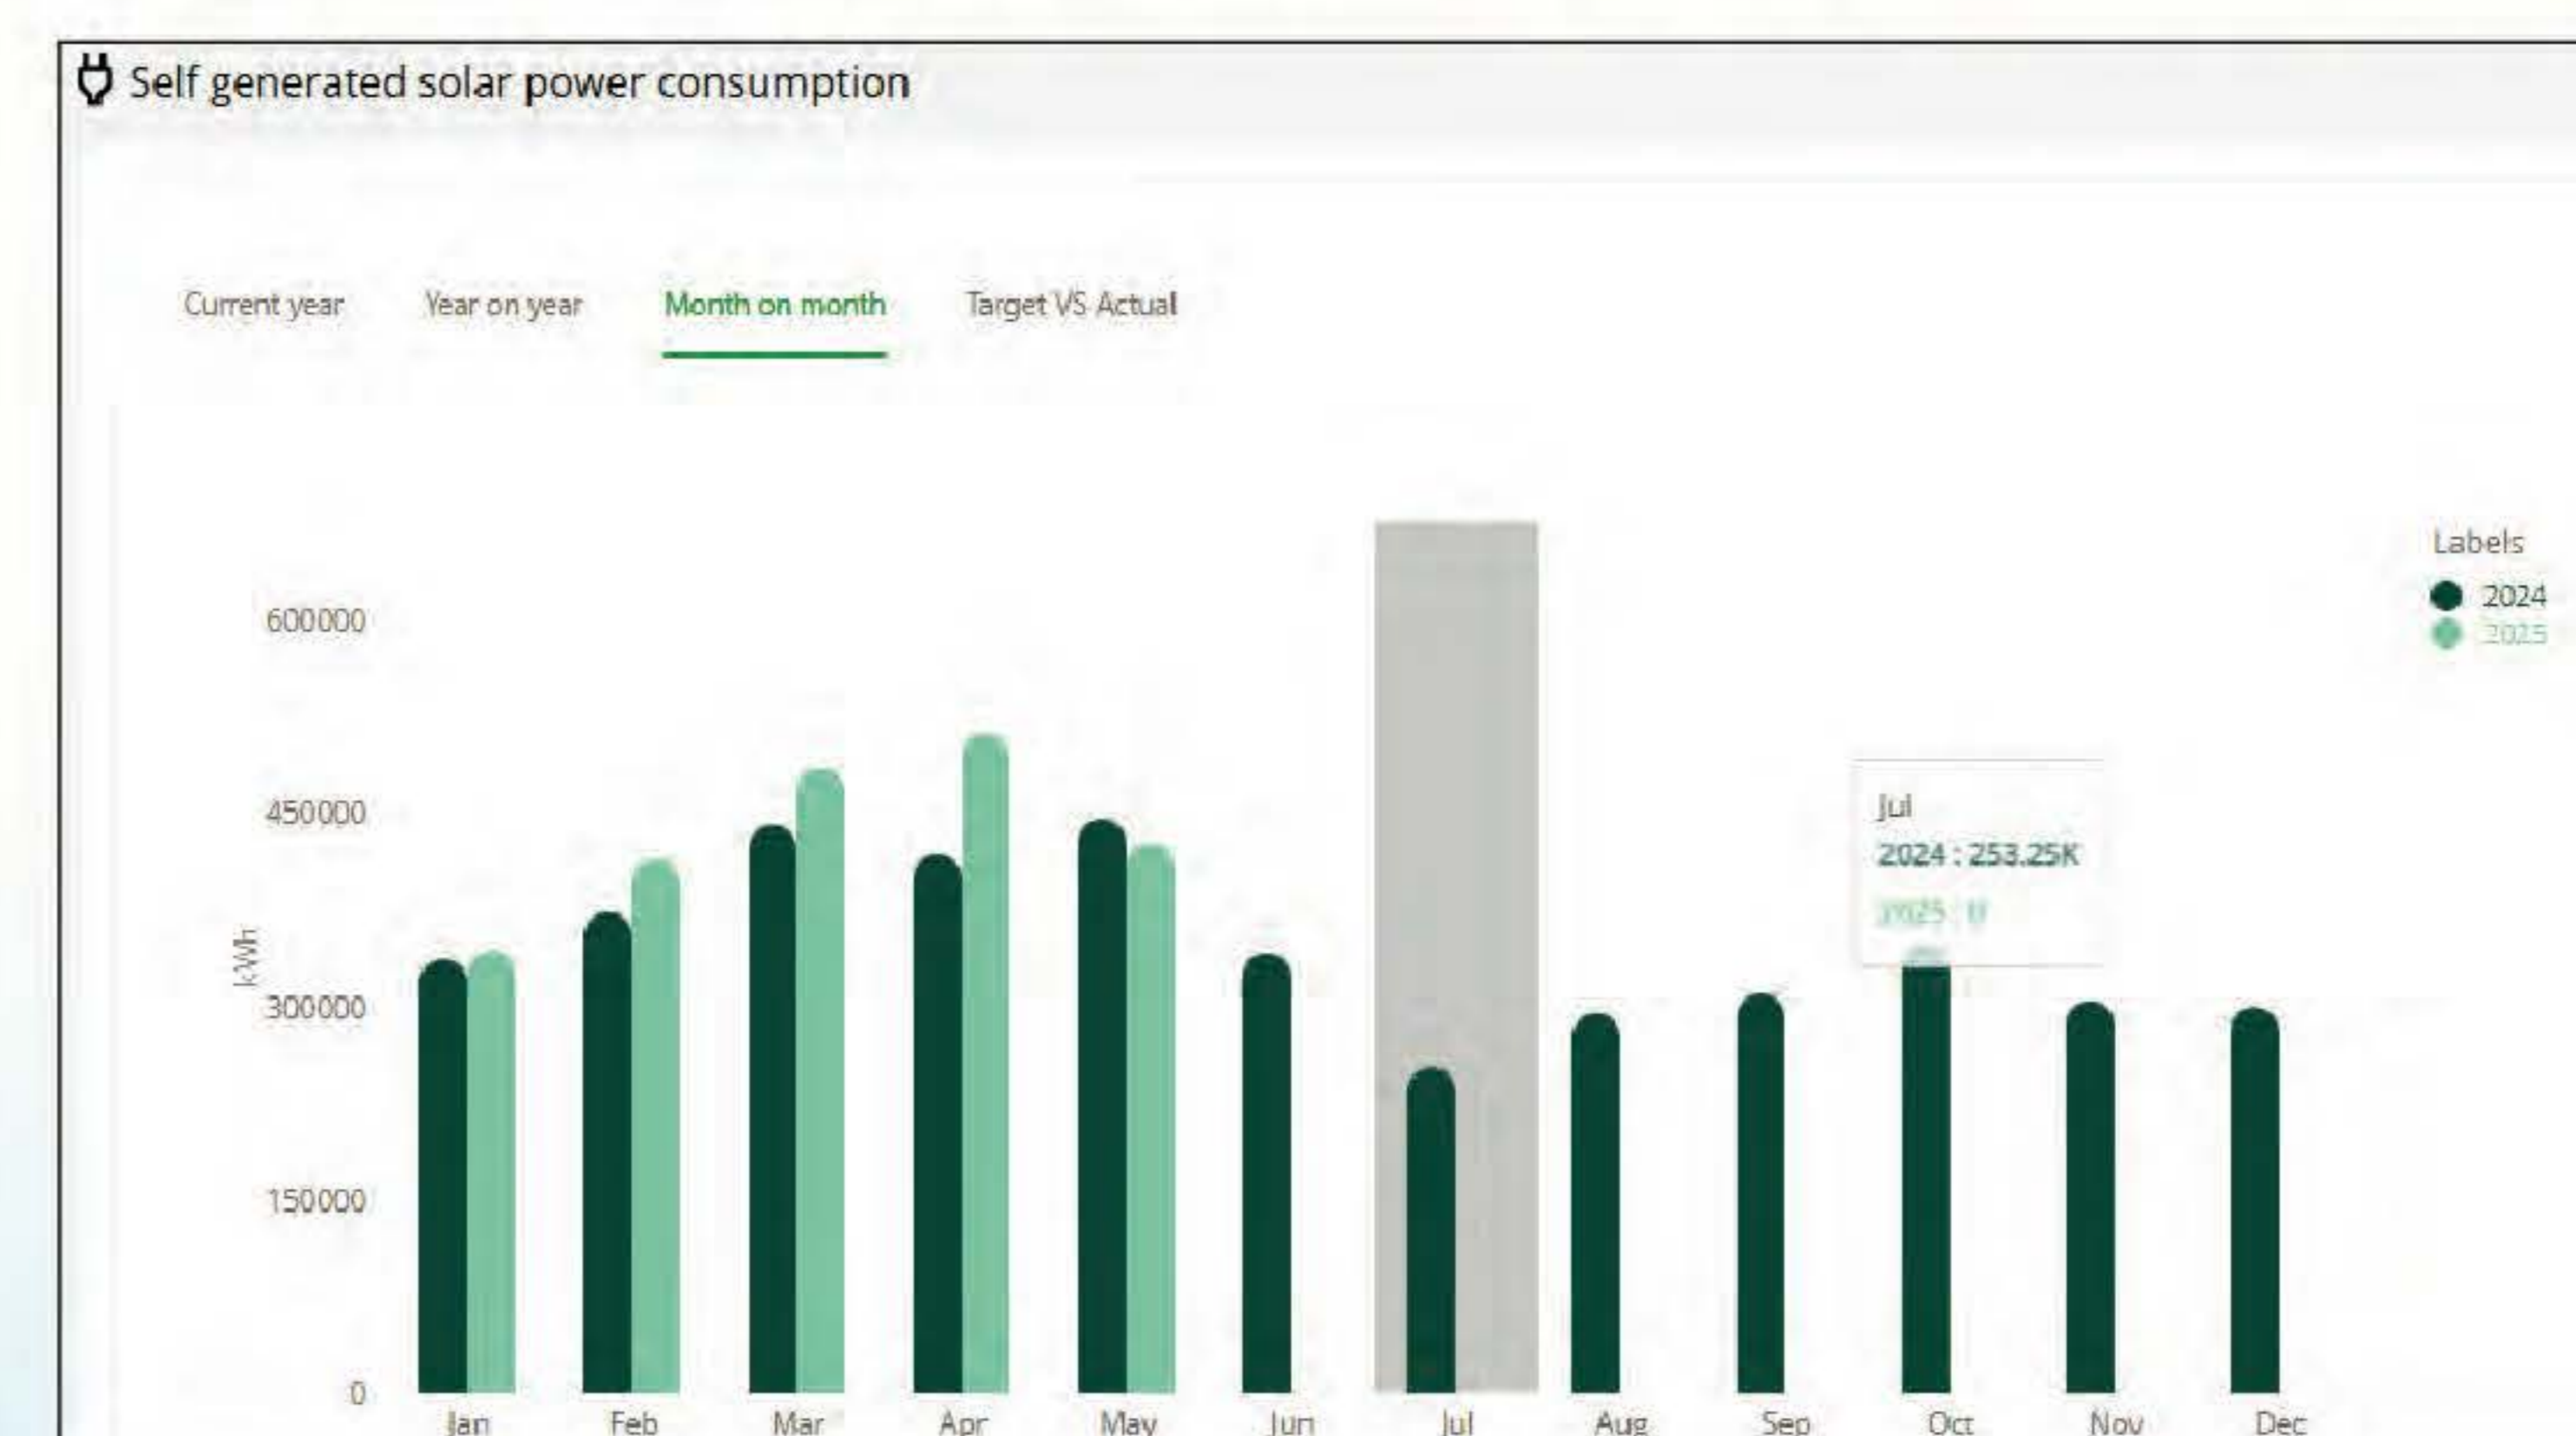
Self generated solar power consumption

Current year
Year on year
Month on month
Target VS Actual

Labels
2024
2025

600000
450000
300000
150000
0
kWh

Jul
2024 : 253.25K
2025 : 0

Jan
Feb
Mar
Apr
May
Jun
Jul
Aug
Sep
Oct
Nov
Dec